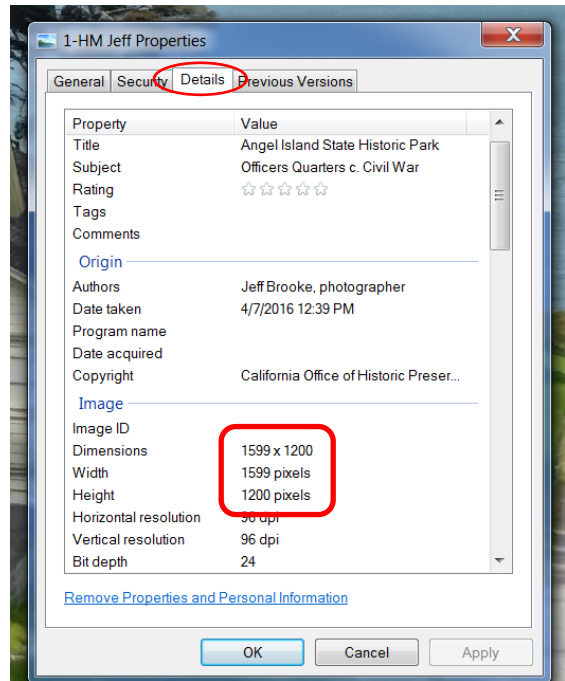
1-HM Jeff Properties

General | Security | Details | Previous Versions

| Property | Value |
|---|---|
| Title | Angel Island State Historic Park |
| Subject | Officers Quarters c. Civil War |
| Rating | ☆☆☆☆☆ |
| Tags | |
| Comments | |

Origin

| | |
|---|---|
| Authors | Jeff Brooke, photographer |
| Date taken | 4/7/2016 12:39 PM |
| Program name | |
| Date acquired | |
| Copyright | California Office of Historic Preser... |

Image

| | |
|---|---|
| Image ID | |
| Dimensions | 1599 x 1200 |
| Width | 1599 pixels |
| Height | 1200 pixels |
| Horizontal resolution | 96 dpi |
| Vertical resolution | 96 dpi |
| Bit depth | 24 |

Remove Properties and Personal Information

OK | Cancel | Apply